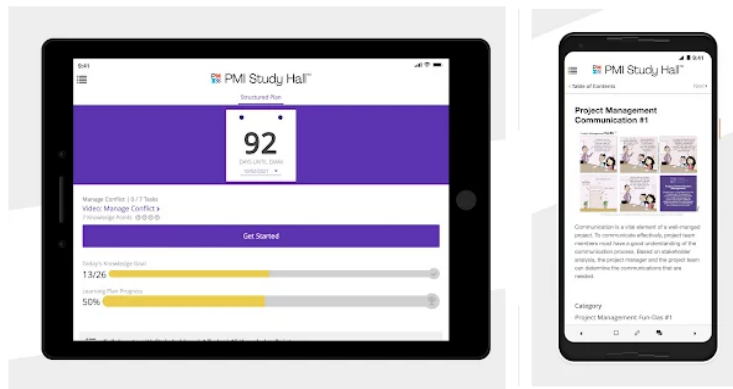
9:41

PMI Study Hall™

Structured Plan

92

DAYS UNTIL EXAM

Manage Conflict | 0 / 7 Tasks

Video: Manage Conflict ›

7 Knowledge Points

Get Started

Today's Knowledge Goal

13/26

Learning Plan Progress

50%

9:41

PMI Study Hall™

‹ Table of Contents

Next ›

Project Management Communication #1

Communication is a vital element of a well-managed project. To communicate effectively, project team members must have a good understanding of the communication process. Based on stakeholder analysis, the project manager and the project team can determine the communications that are needed.

Category

Project Management Fun-Das #1